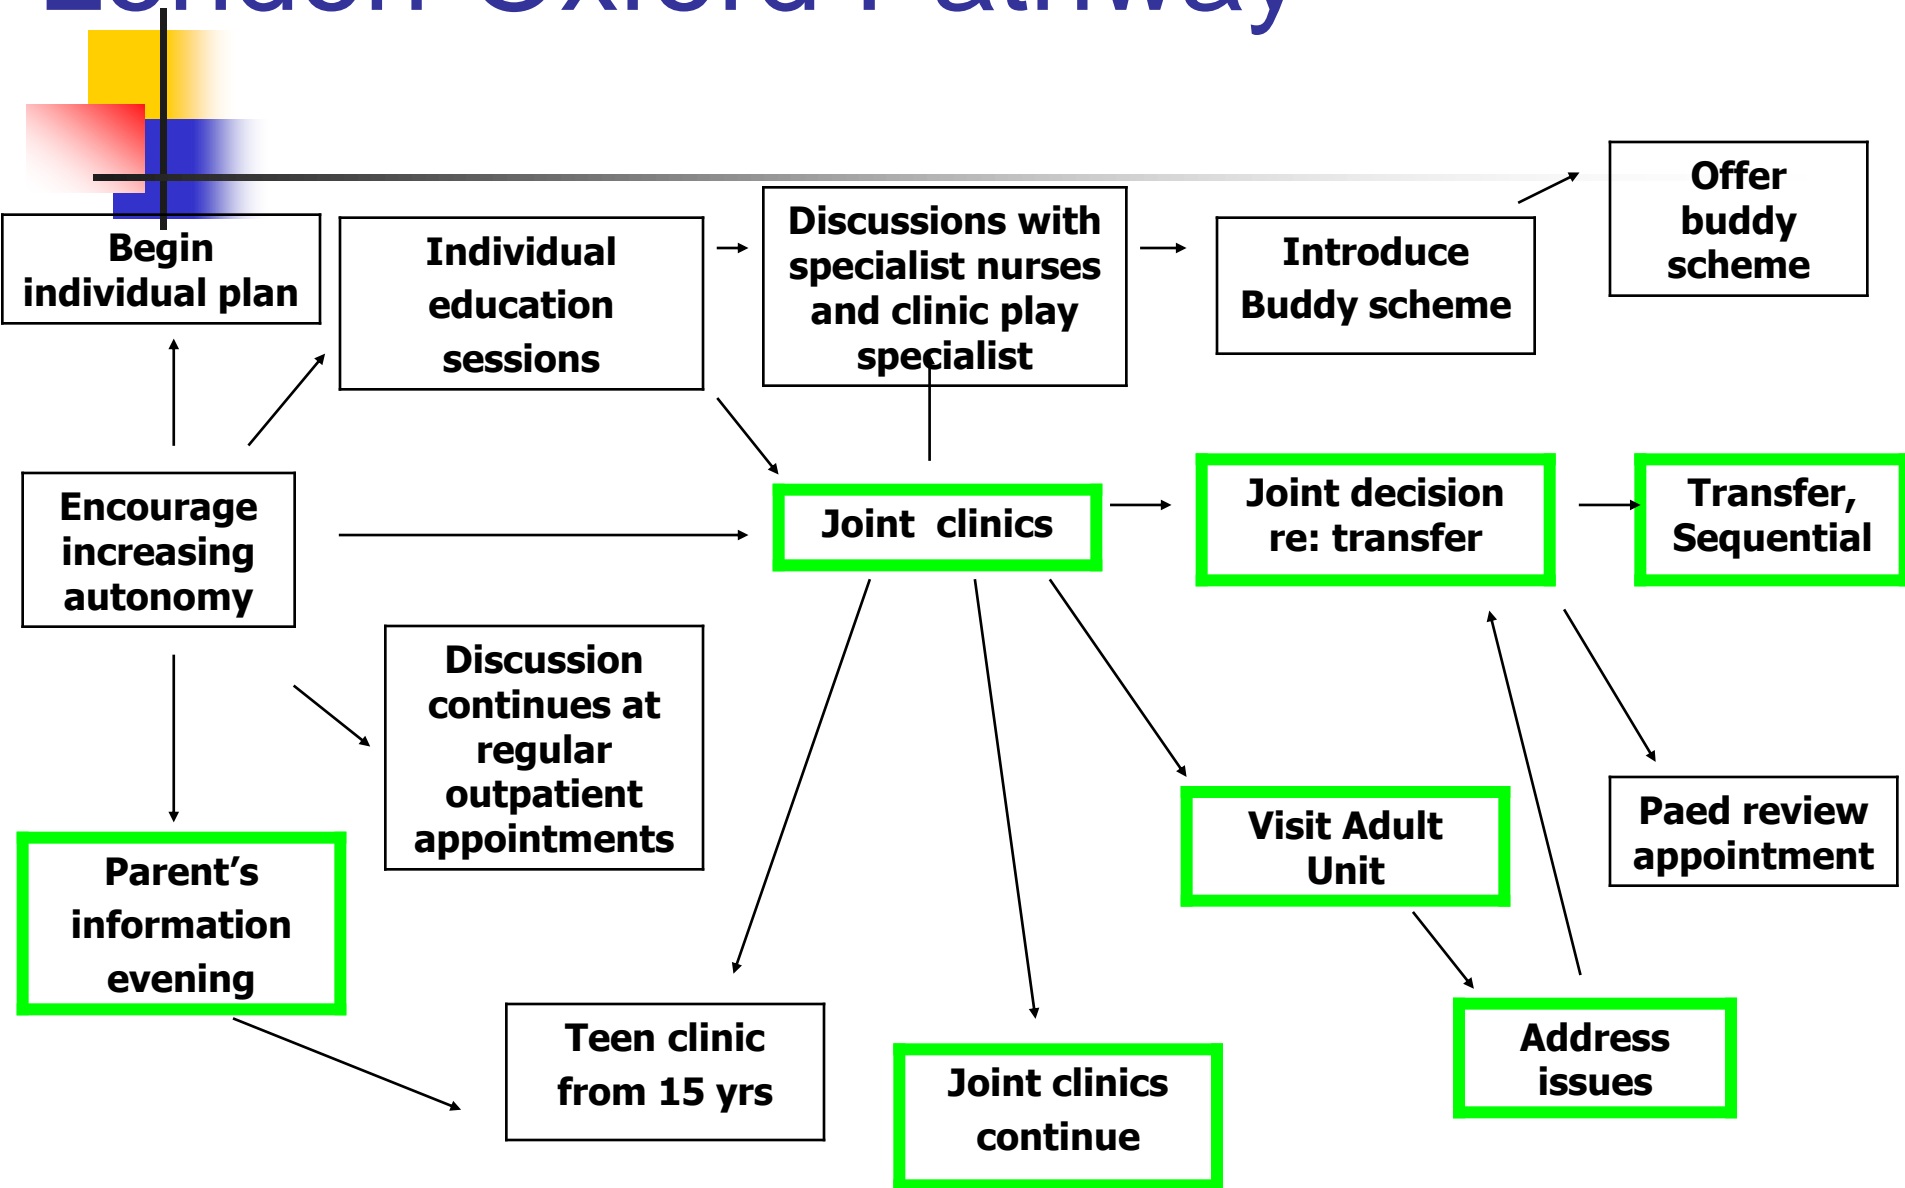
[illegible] Oxford Pathway

Begin individual plan

Individual education sessions

Discussions with specialist nurses and clinic play specialist

Introduce Buddy scheme

Offer buddy scheme

Encourage increasing autonomy

Joint clinics

Joint decision re: transfer

Transfer, Sequential

Discussion continues at regular outpatient appointments

Visit Adult Unit

Paed review appointment

Parent's information evening

Teen clinic from 15 yrs

Joint clinics continue

Address issues